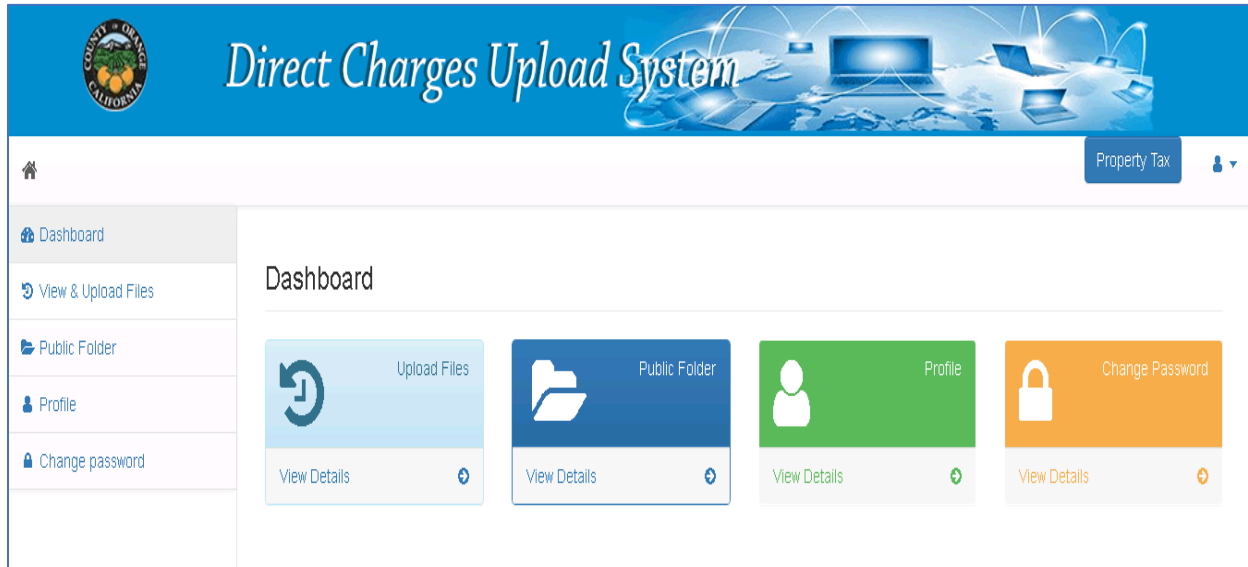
COUNTY OF ORANGE CALIFORNIA

Direct Charges Upload System

Property Tax

Dashboard
View & Upload Files
Public Folder
Profile
Change password

Dashboard

Upload Files
View Details

Public Folder
View Details

Profile
View Details

Change Password
View Details